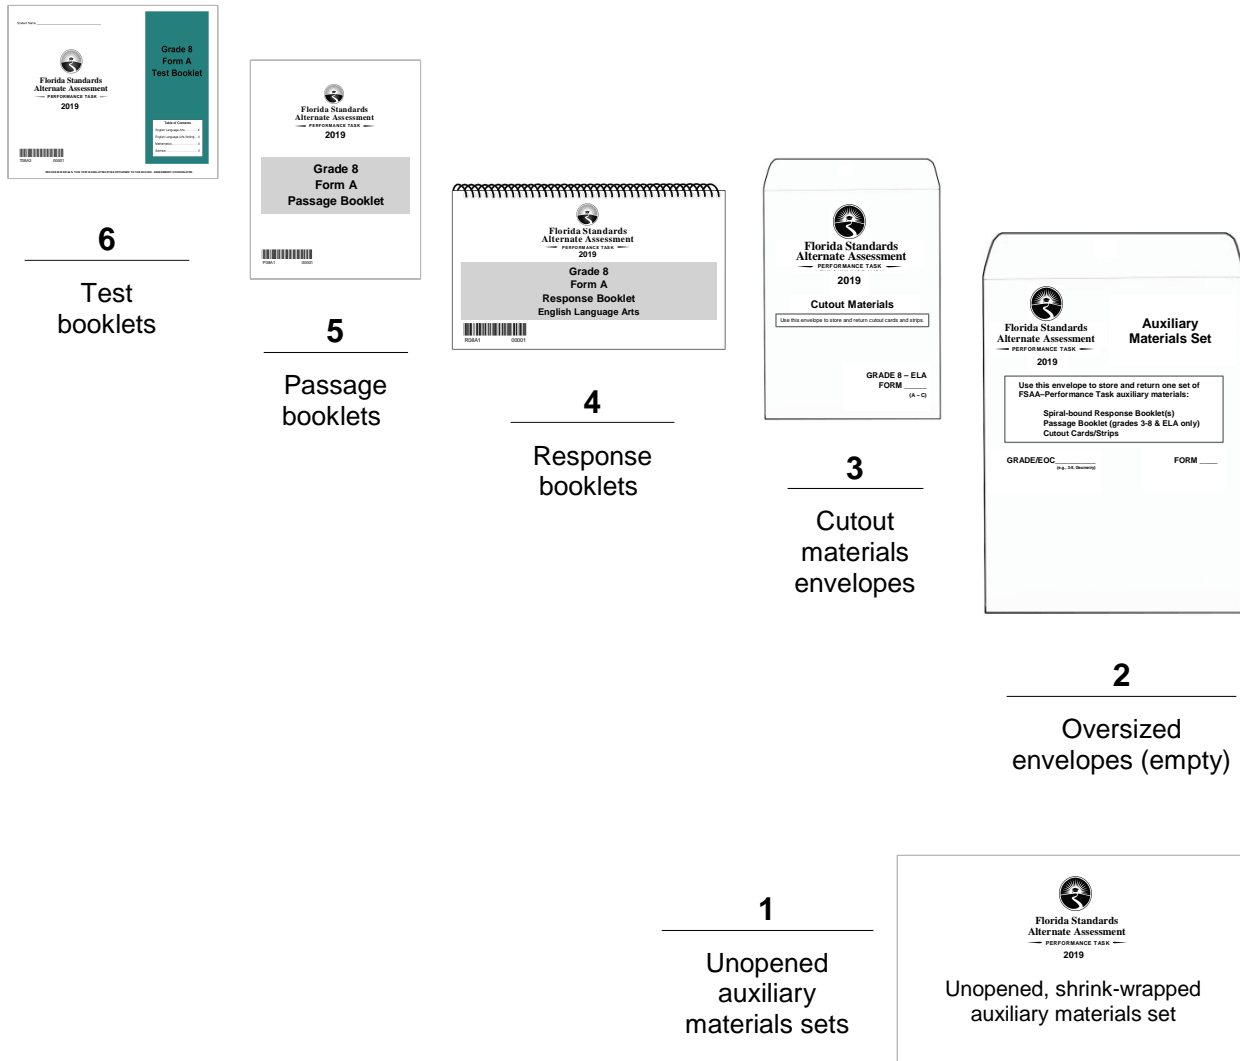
Student Name

Florida Standards Alternate Assessment
PERFORMANCE TASK
2019

Grade 8
Form A
Test Booklet

Table of Contents
English Language Arts
English Language Arts Writing
Mathematics
Science

T08A1 00001

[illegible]

6

Test booklets

Florida Standards Alternate Assessment
PERFORMANCE TASK
2019

Grade 8
Form A
Passage Booklet

P08A1 00001

5

Passage booklets

Florida Standards Alternate Assessment
PERFORMANCE TASK
2019

Grade 8
Form A
Response Booklet
English Language Arts

R08A1 00001

4

Response booklets

Florida Standards Alternate Assessment
PERFORMANCE TASK
2019

Cutout Materials

Use this envelope to store and return cutout cards and strips.

GRADE 8 – ELA
FORM _____
(A – C)

3

Cutout materials envelopes

Florida Standards Alternate Assessment
PERFORMANCE TASK
2019

Auxiliary Materials Set

Use this envelope to store and return one set of FSAA–Performance Task auxiliary materials:

Spiral-bound Response Booklet(s)
Passage Booklet (grades 3-8 & ELA only)
Cutout Cards/Strips

GRADE/EOC_________
(e.g., 3-8, Geometry)

FORM ____

2

Oversized envelopes (empty)

1

Unopened auxiliary materials sets

Florida Standards Alternate Assessment
PERFORMANCE TASK
2019

Unopened, shrink-wrapped auxiliary materials set